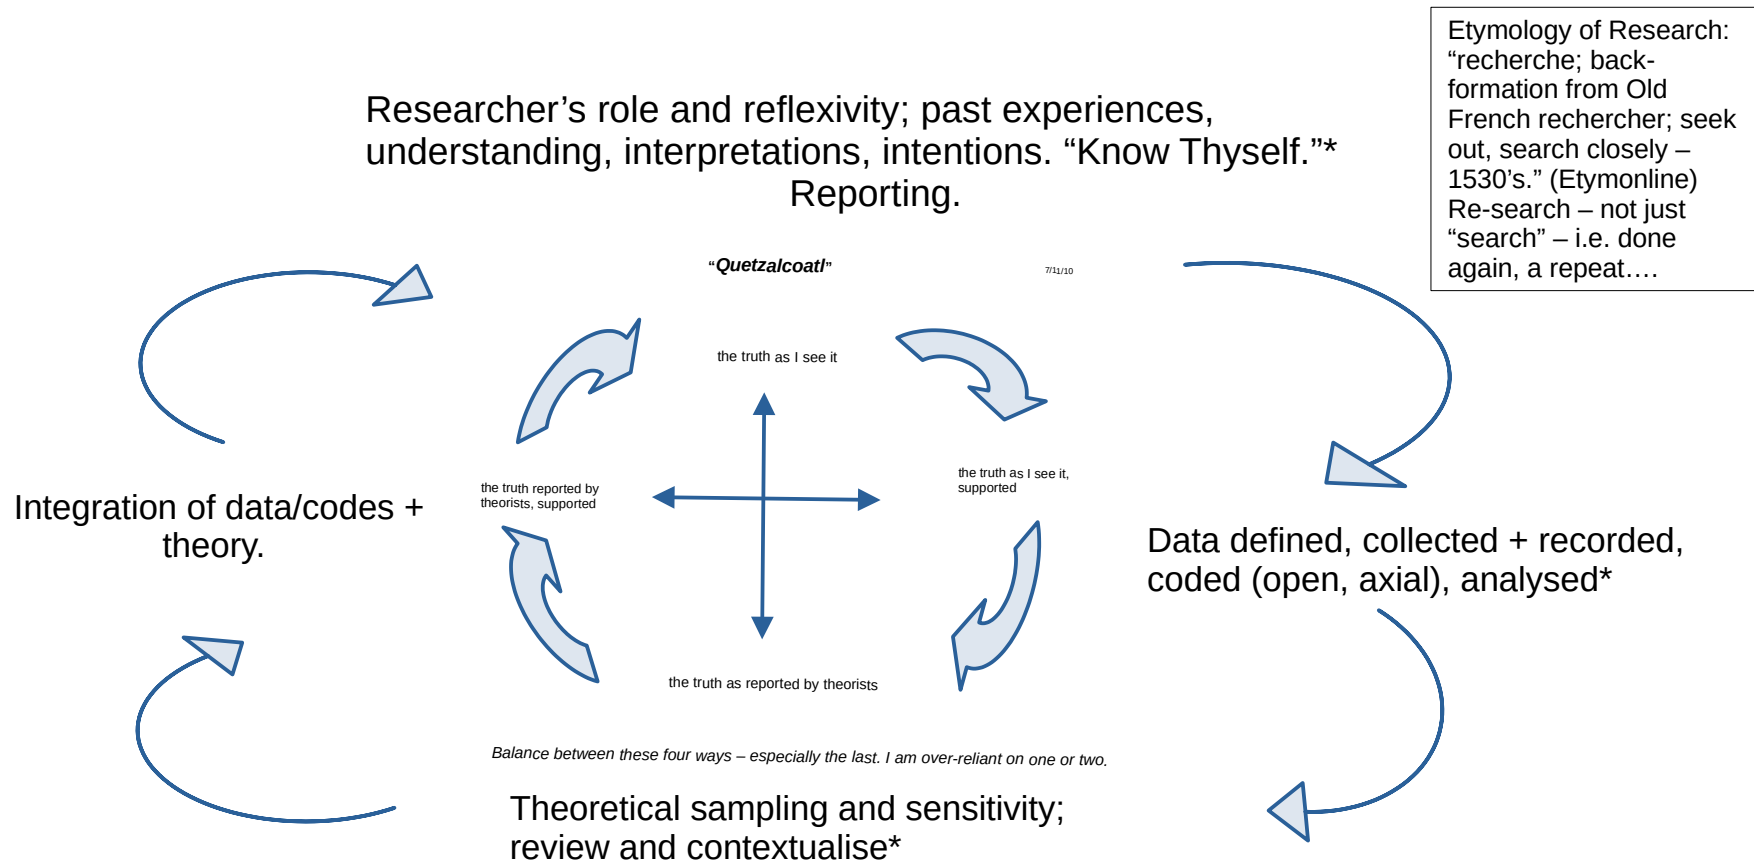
Etymology of Research: “recherche; back-formation from Old French rechercher; seek out, search closely – 1530’s.” (Etymonline) Re-search – not just “search” – i.e. done again, a repeat….

Researcher’s role and reflexivity; past experiences, understanding, interpretations, intentions. “Know Thyself.”* Reporting.

“Quetzalcoatl”

7/11/10

the truth as I see it

the truth reported by theorists, supported

the truth as I see it, supported

the truth as reported by theorists

Integration of data/codes + theory.

Data defined, collected + recorded, coded (open, axial), analysed*

Balance between these four ways – especially the last. I am over-reliant on one or two.

Theoretical sampling and sensitivity; review and contextualise*